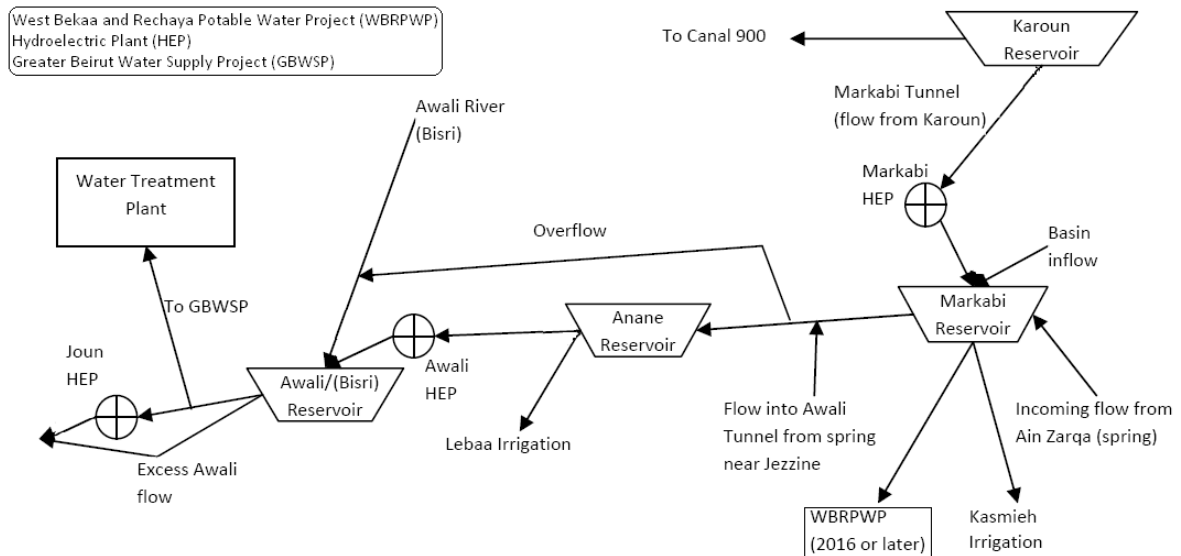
West Bekaa and Rechaya Potable Water Project (WBRPWP)
Hydroelectric Plant (HEP)
Greater Beirut Water Supply Project (GBWSP)

To Canal 900

Karoun Reservoir

Markabi Tunnel (flow from Karoun)

Awali River (Bisri)

Water Treatment Plant

Markabi HEP

Overflow

Basin inflow

To GBWSP

Anane Reservoir

Markabi Reservoir

Joun HEP

Awali/(Bisri) Reservoir

Awali HEP

Flow into Awali Tunnel from spring near Jezzine

Incoming flow from Ain Zarqa (spring)

Lebaa Irrigation

Excess Awali flow

WBRPWP (2016 or later)

Kasmieh Irrigation